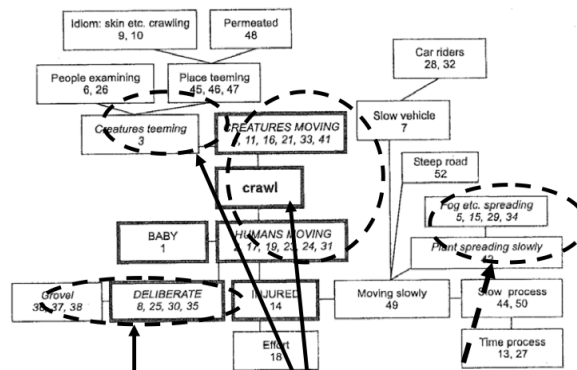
Idiom: skin etc. crawling
9, 10

Permeated
48

People examining
6, 26

Place teeming
45, 46, 47

Creatures teeming
3

CREATURES MOVING
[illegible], 11, 16, 21, 33, 41

crawl

Car riders
28, 32

Slow vehicle
7

Steep road
52

Fog etc. spreading
5, 15, 29, 34

Plant spreading slowly
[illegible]

BABY
1

HUMANS MOVING
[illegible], 17, 19, 23, 24, 31

Grovel
3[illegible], 37, 38

DELIBERATE
8, 25, 30, 35

INJURED
14

Moving slowly
49

Slow process
44, 50

Effort
18

Time process
13, 27